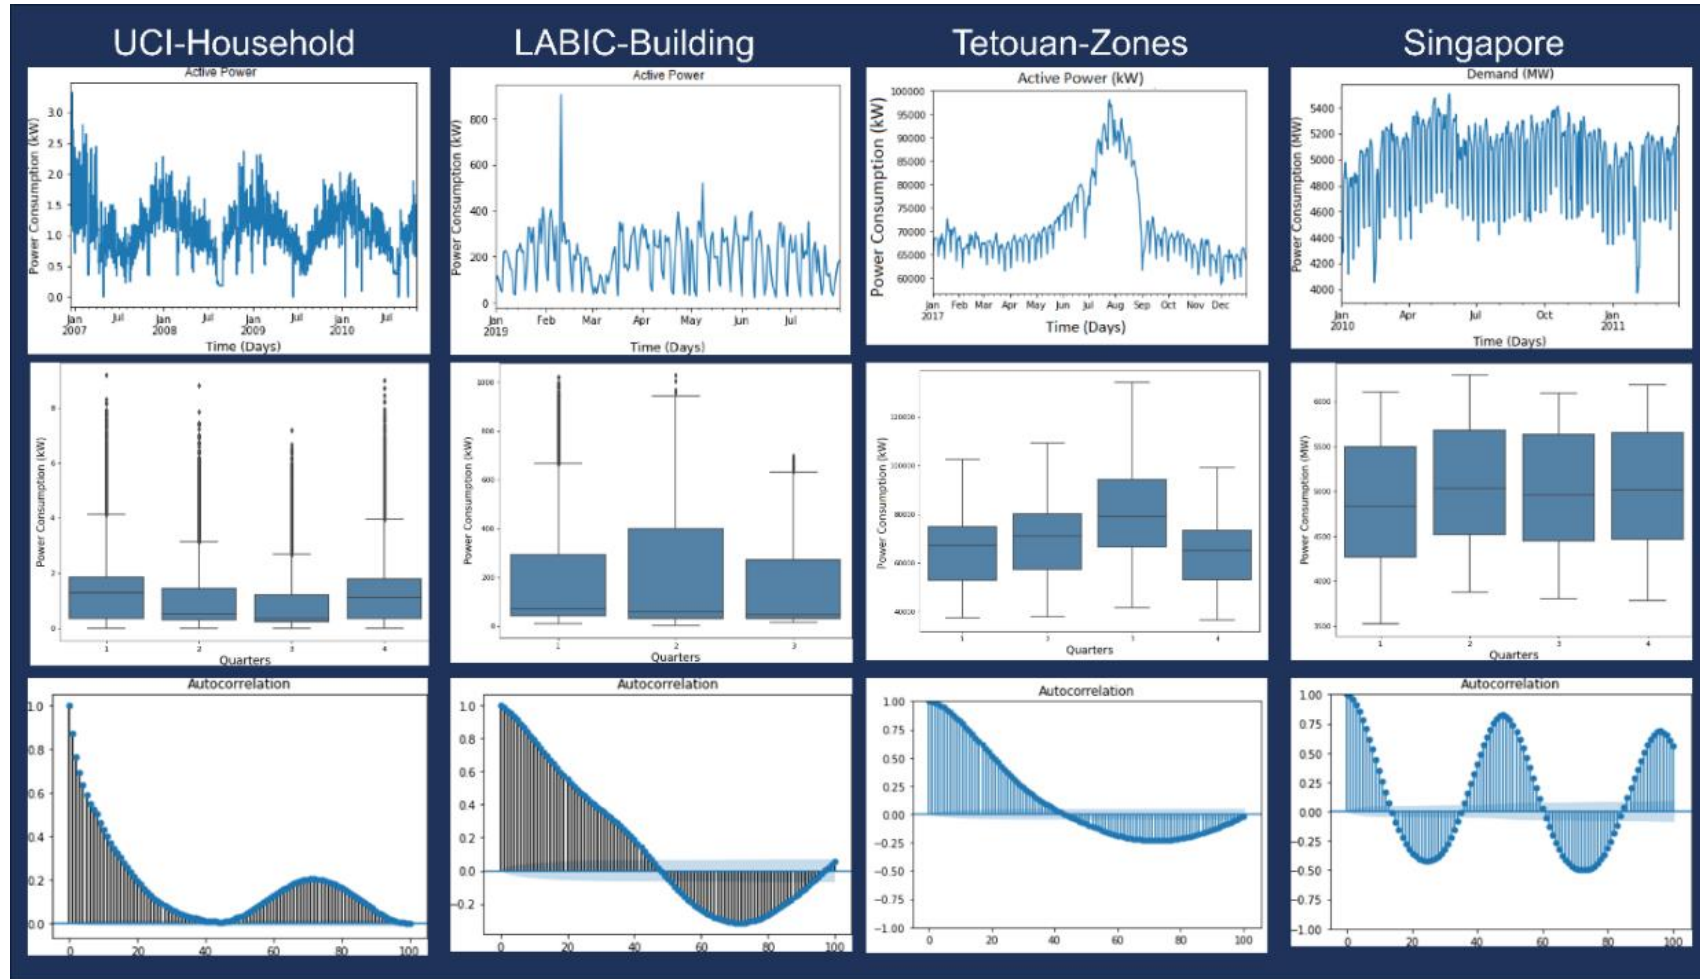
UCI-Household

Active Power

Power Consumption (kW)

3.0 2.5 2.0 1.5 1.0 0.5 0.0

Jan 2007 Jul Jan 2008 Jul Jan 2009 Jul Jan 2010 Jul

Time (Days)

Power Consumption (kW)

8 6 4 2 0

1 2 3 4

Quarters

Autocorrelation

1.0 0.8 0.6 0.4 0.2 0.0

0 20 40 60 80 100

LABIC-Building

Active Power

Power Consumption (kW)

800 600 400 200 0

Jan 2019 Feb Mar Apr May Jun Jul

Time (Days)

Power Consumption (kW)

1000 800 600 400 200 0

1 2 3

Quarters

Autocorrelation

1.0 0.8 0.6 0.4 0.2 0.0 -0.2

0 20 40 60 80 100

Tetouan-Zones

Active Power (kW)

Power Consumption (kW)

100000 95000 90000 85000 80000 75000 70000 65000 60000

Jan 2017 Feb Mar Apr May Jun Jul Aug Sep Oct Nov Dec

Time (Days)

Power Consumption (kW)

120000 100000 80000 60000 40000

1 2 3 4

Quarters

Autocorrelation

1.00 0.75 0.50 0.25 0.00 -0.25 -0.50 -0.75 -1.00

0 20 40 60 80 100

Singapore

Demand (MW)

Power Consumption (MW)

5400 5200 5000 4800 4600 4400 4200 4000

Jan 2010 Apr Jul Oct Jan 2011

Time (Days)

Power Consumption (MW)

6000 5500 5000 4500 4000 3500

1 2 3 4

Quarters

Autocorrelation

1.00 0.75 0.50 0.25 0.00 -0.25 -0.50 -0.75 -1.00

0 20 40 60 80 100